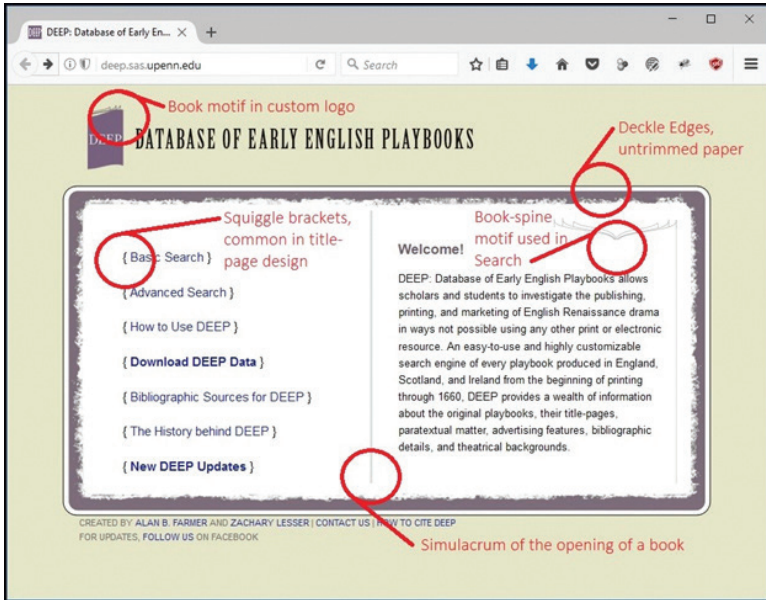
DEEP: Database of Early En... × +

deep.sas.upenn.edu

Search

Book motif in custom logo

DEEP DATABASE OF EARLY ENGLISH PLAYBOOKS

Deckle Edges, untrimmed paper

Squiggle brackets, common in title-page design

Book-spine motif used in Search

{ Basic Search }

{ Advanced Search }

{ How to Use DEEP }

{ Download DEEP Data }

{ Bibliographic Sources for DEEP }

{ The History behind DEEP }

{ New DEEP Updates }

Welcome!

DEEP: Database of Early English Playbooks allows scholars and students to investigate the publishing, printing, and marketing of English Renaissance drama in ways not possible using any other print or electronic resource. An easy-to-use and highly customizable search engine of every playbook produced in England, Scotland, and Ireland from the beginning of printing through 1660, DEEP provides a wealth of information about the original playbooks, their title-pages, paratextual matter, advertising features, bibliographic details, and theatrical backgrounds.

CREATED BY ALAN B. FARMER AND ZACHARY LESSER | CONTACT US | HOW TO CITE DEEP
FOR UPDATES, FOLLOW US ON FACEBOOK

Simulacrum of the opening of a book